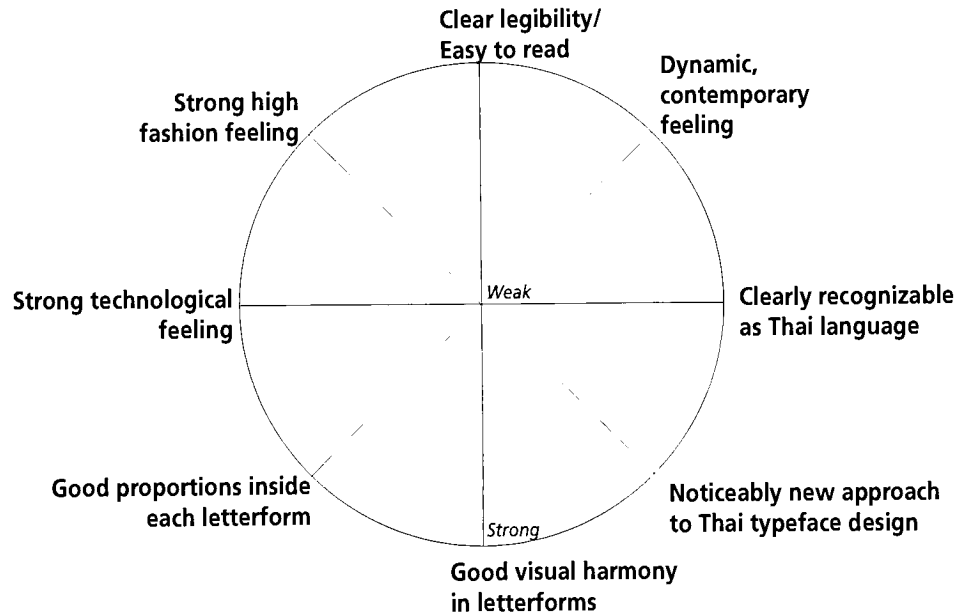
Clear legibility/
Easy to read

Dynamic,
contemporary
feeling

Strong high
fashion feeling

Strong technological
feeling

Weak

Clearly recognizable
as Thai language

Good proportions inside
each letterform

Strong

Noticeably new approach
to Thai typeface design

Good visual harmony
in letterforms